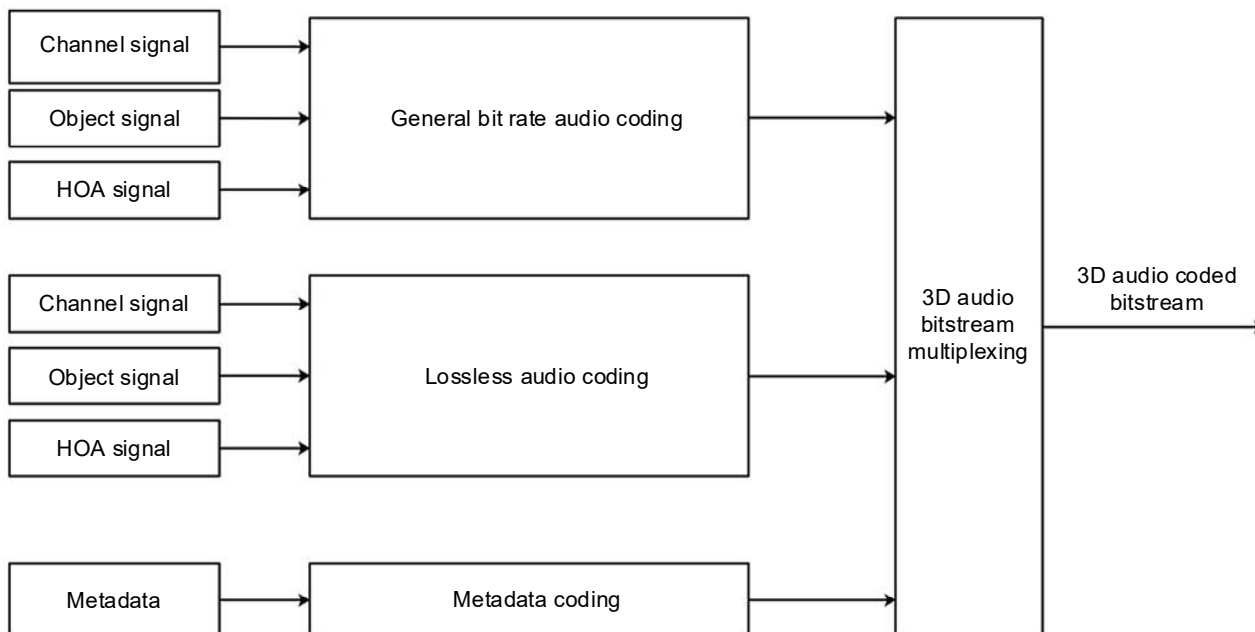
Channel signal
Object signal
HOA signal
General bit rate audio coding
Channel signal
Object signal
HOA signal
Lossless audio coding
Metadata
Metadata coding
3D audio bitstream multiplexing
3D audio coded bitstream